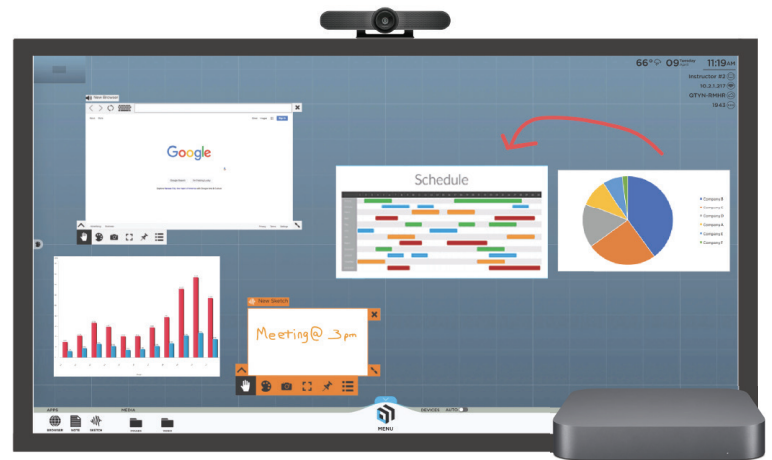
66° 09 11:19AM

Instructor #2

10.27.217

QTYN-RMHR

1843

New Browser

Google

Schedule

Company B
Company C
Company D
Company E
Company F
Company G

New Sketch

Meeting @ 3pm

APPS

MEDIA

DEVICES

AUTO

BROWSER

NOTE

SKETCH

MENU